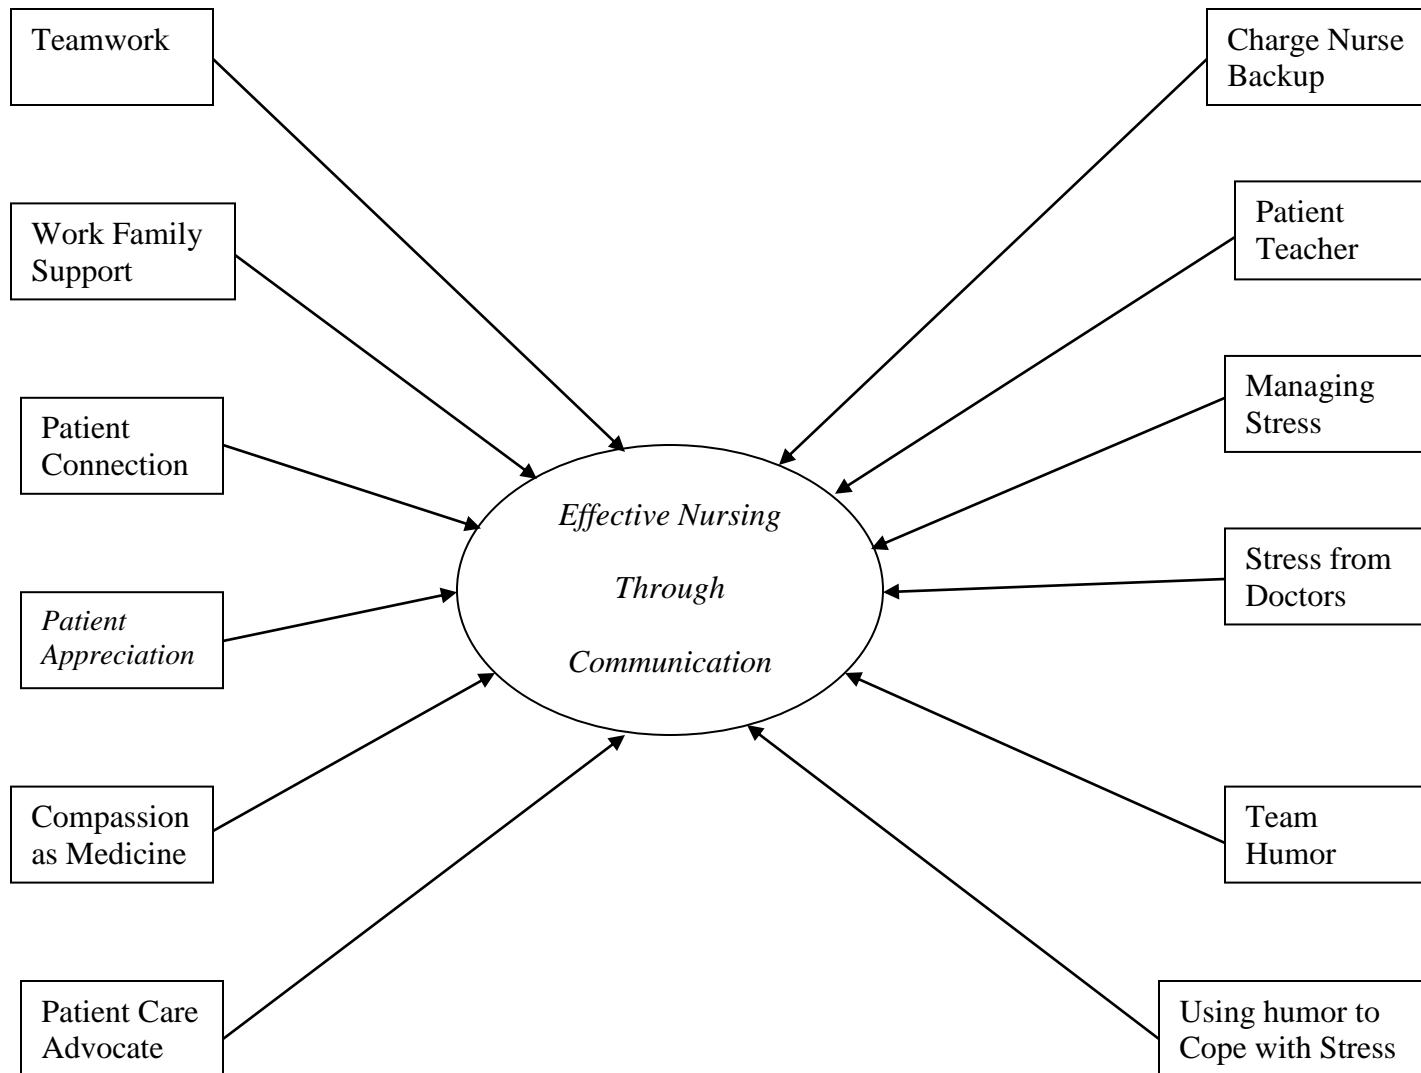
Teamwork

Work Family Support

Patient Connection

Patient Appreciation

Compassion as Medicine

Patient Care Advocate

Effective Nursing

Through

Communication

Charge Nurse Backup

Patient Teacher

Managing Stress

Stress from Doctors

Team Humor

Using humor to Cope with Stress